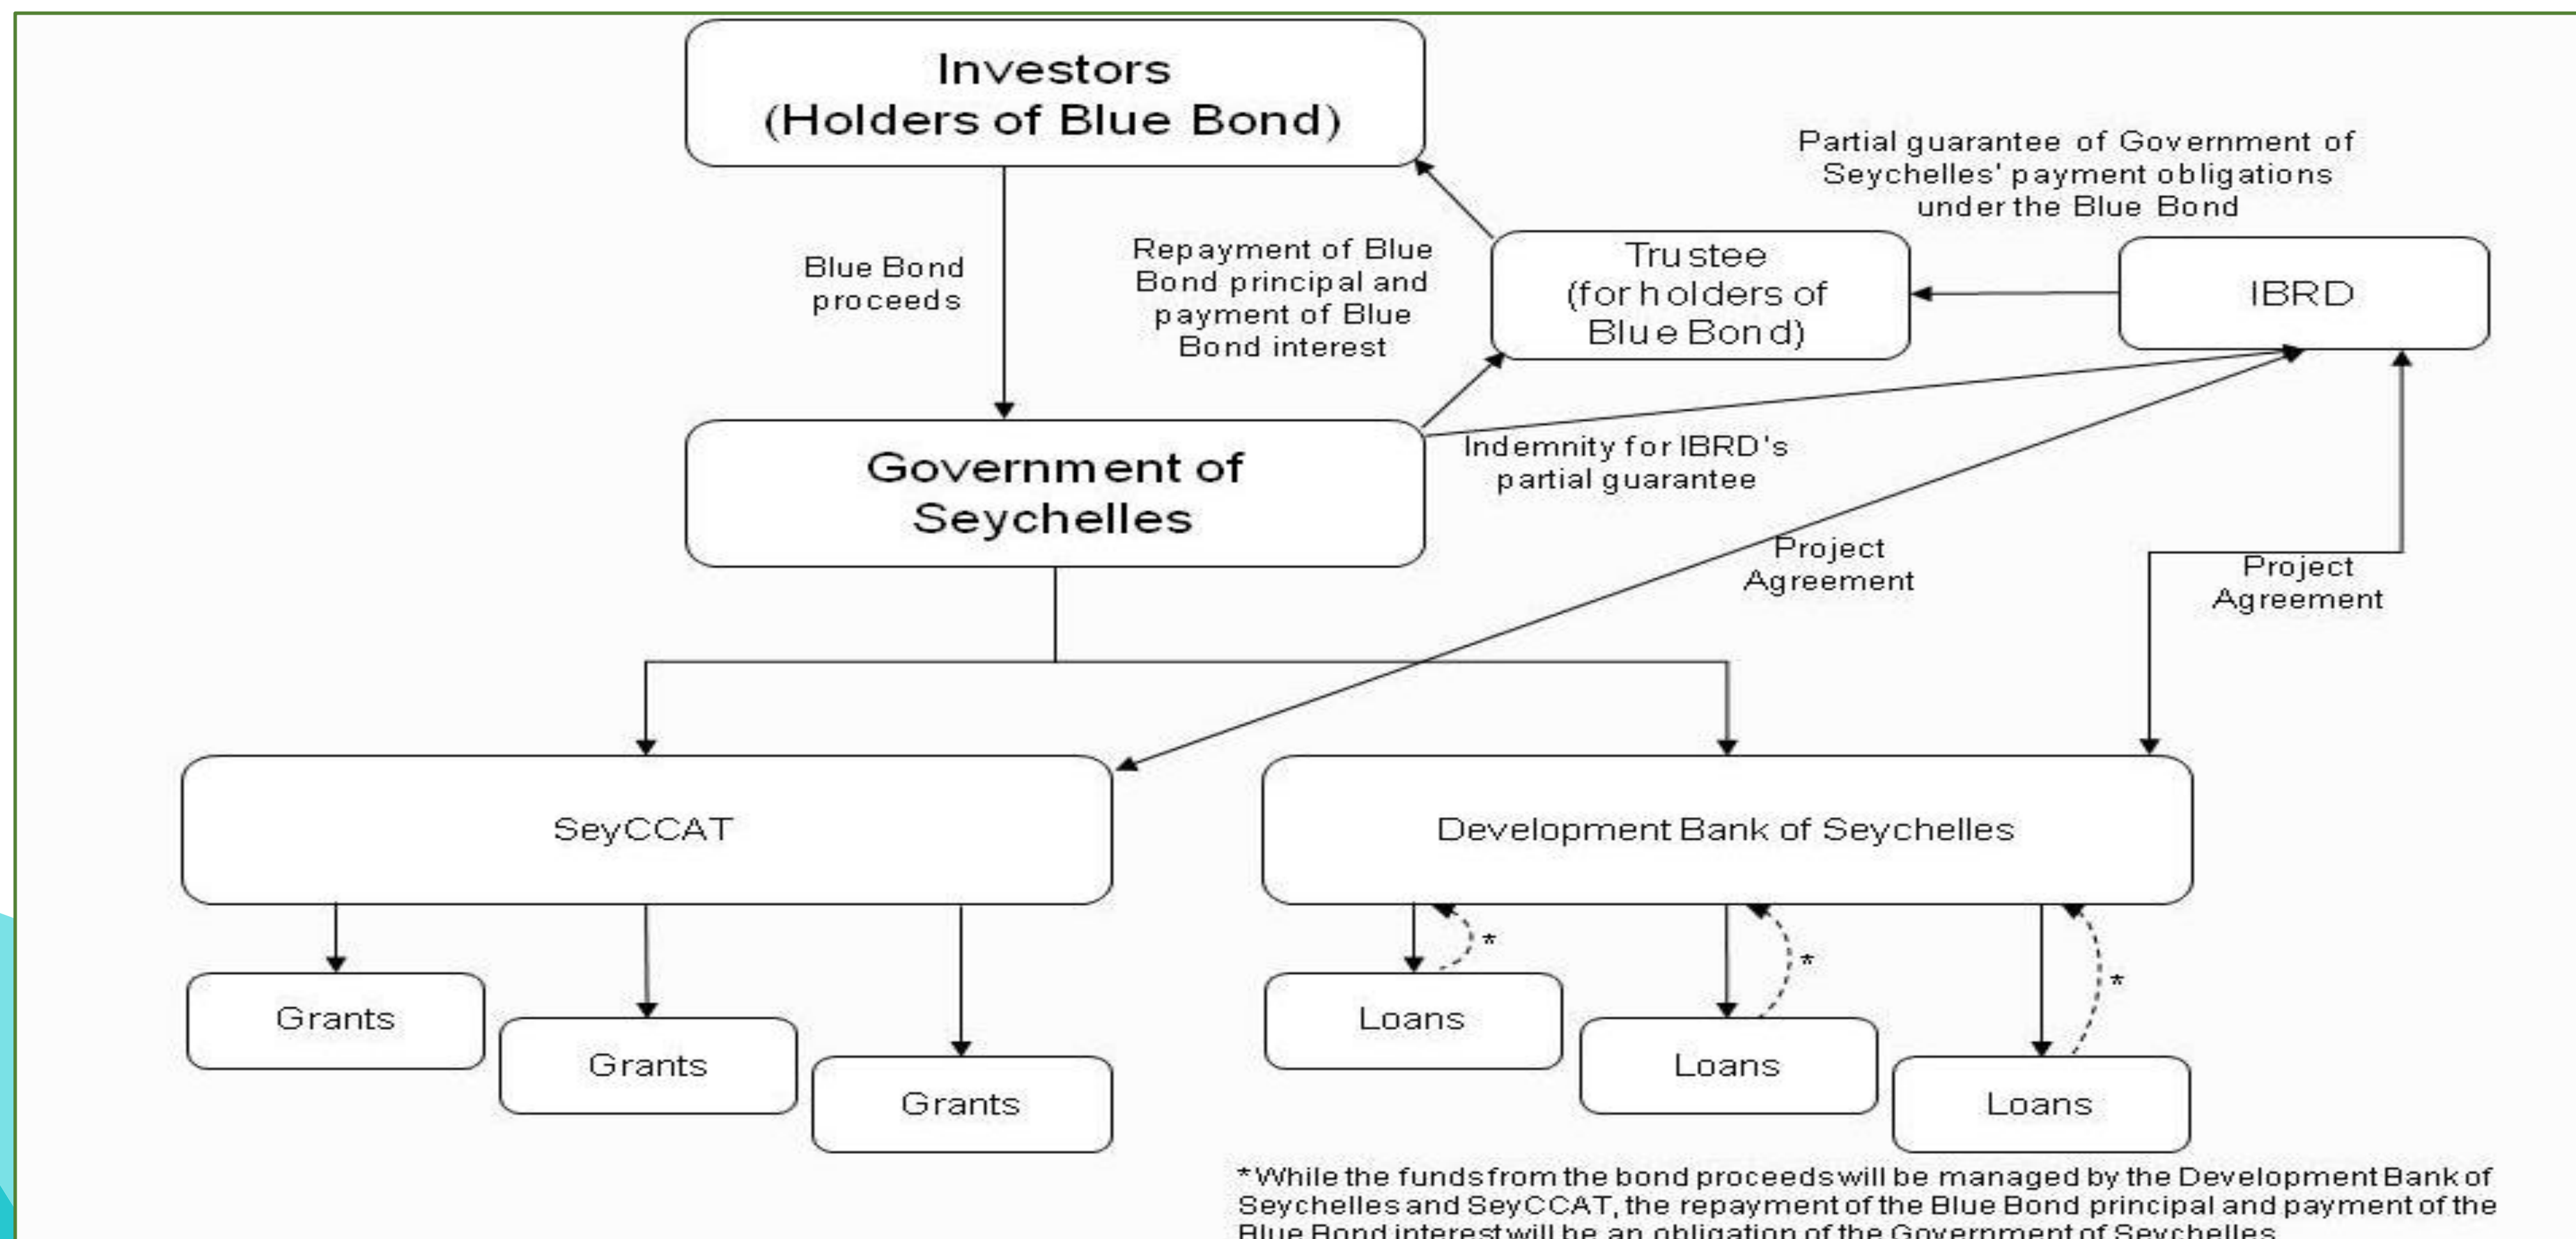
Investors (Holders of Blue Bond)

Partial guarantee of Government of Seychelles' payment obligations under the Blue Bond

Blue Bond proceeds

Repayment of Blue Bond principal and payment of Blue Bond interest

Trustee (for holders of Blue Bond)

IBRD

Government of Seychelles

Indemnity for IBRD's partial guarantee

Project Agreement

Project Agreement

SeyCCAT

Development Bank of Seychelles

Grants

Grants

Grants

Loans

Loans

Loans

*

*

*

*While the funds from the bond proceeds will be managed by the Development Bank of Seychelles and SeyCCAT, the repayment of the Blue Bond principal and payment of the Blue Bond interest will be an obligation of the Government of Seychelles